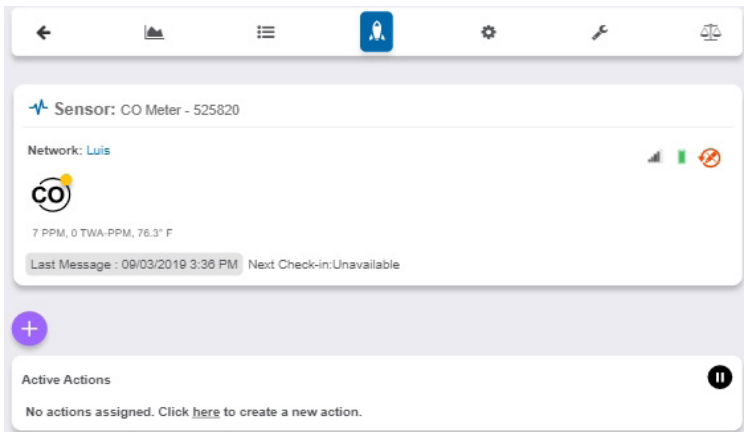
Sensor: CO Meter - 525820

Network: Luis

CO

7 PPM, 0 TWA-PPM, 76.3° F

Last Message : 09/03/2019 3:36 PM Next Check-in:Unavailable

+

Active Actions

No actions assigned. Click here to create a new action.